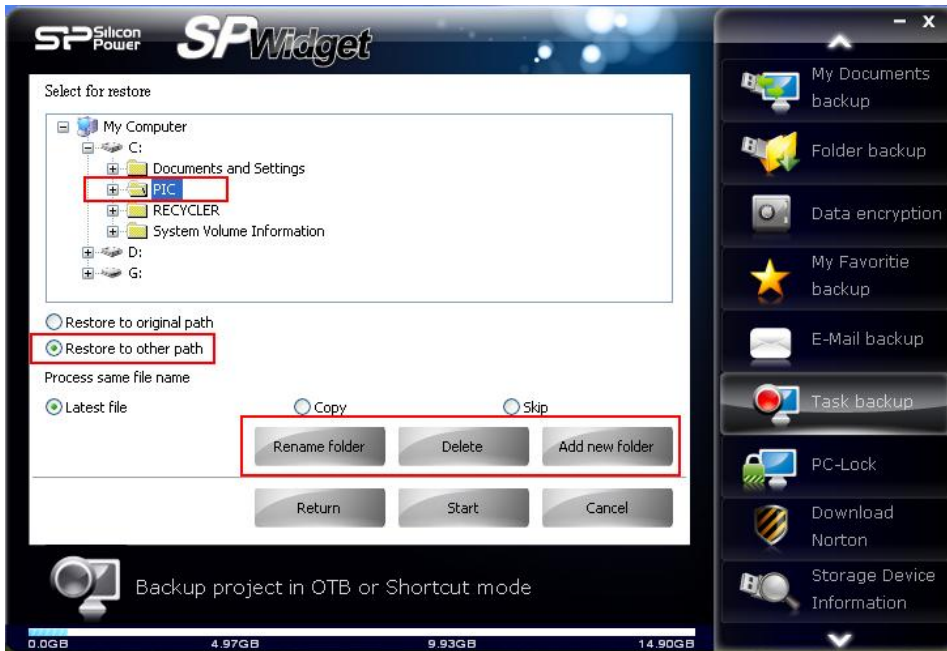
SP Silicon Power SP Widget

Select for restore

My Computer
C:
Documents and Settings
PIC
RECYCLER
System Volume Information
D:
G:

Restore to original path
Restore to other path
Process same file name
Latest file
Copy
Skip

Rename folder
Delete
Add new folder

Return
Start
Cancel

Backup project in OTB or Shortcut mode

0.0GB
4.97GB
9.93GB
14.90GB

- x
My Documents backup
Folder backup
Data encryption
My Favoritie backup
E-Mail backup
Task backup
PC-Lock
Download Norton
Storage Device Information